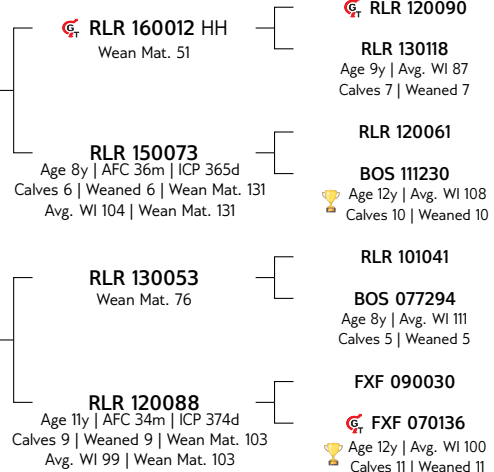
RLR 160012 HH
Wean Mat. 51

RLR 120090

RLR 130118
Age 9y | Avg. WI 87
Calves 7 | Weaned 7

RLR 150073
Age 8y | AFC 36m | ICP 365d
Calves 6 | Weaned 6 | Wean Mat. 131
Avg. WI 104 | Wean Mat. 131

RLR 120061

BOS 111230
Age 12y | Avg. WI 108
Calves 10 | Weaned 10

RLR 130053
Wean Mat. 76

RLR 101041

BOS 077294
Age 8y | Avg. WI 111
Calves 5 | Weaned 5

RLR 120088
Age 11y | AFC 34m | ICP 374d
Calves 9 | Weaned 9 | Wean Mat. 103
Avg. WI 99 | Wean Mat. 103

FXF 090030

FXF 070136
Age 12y | Avg. WI 100
Calves 11 | Weaned 11